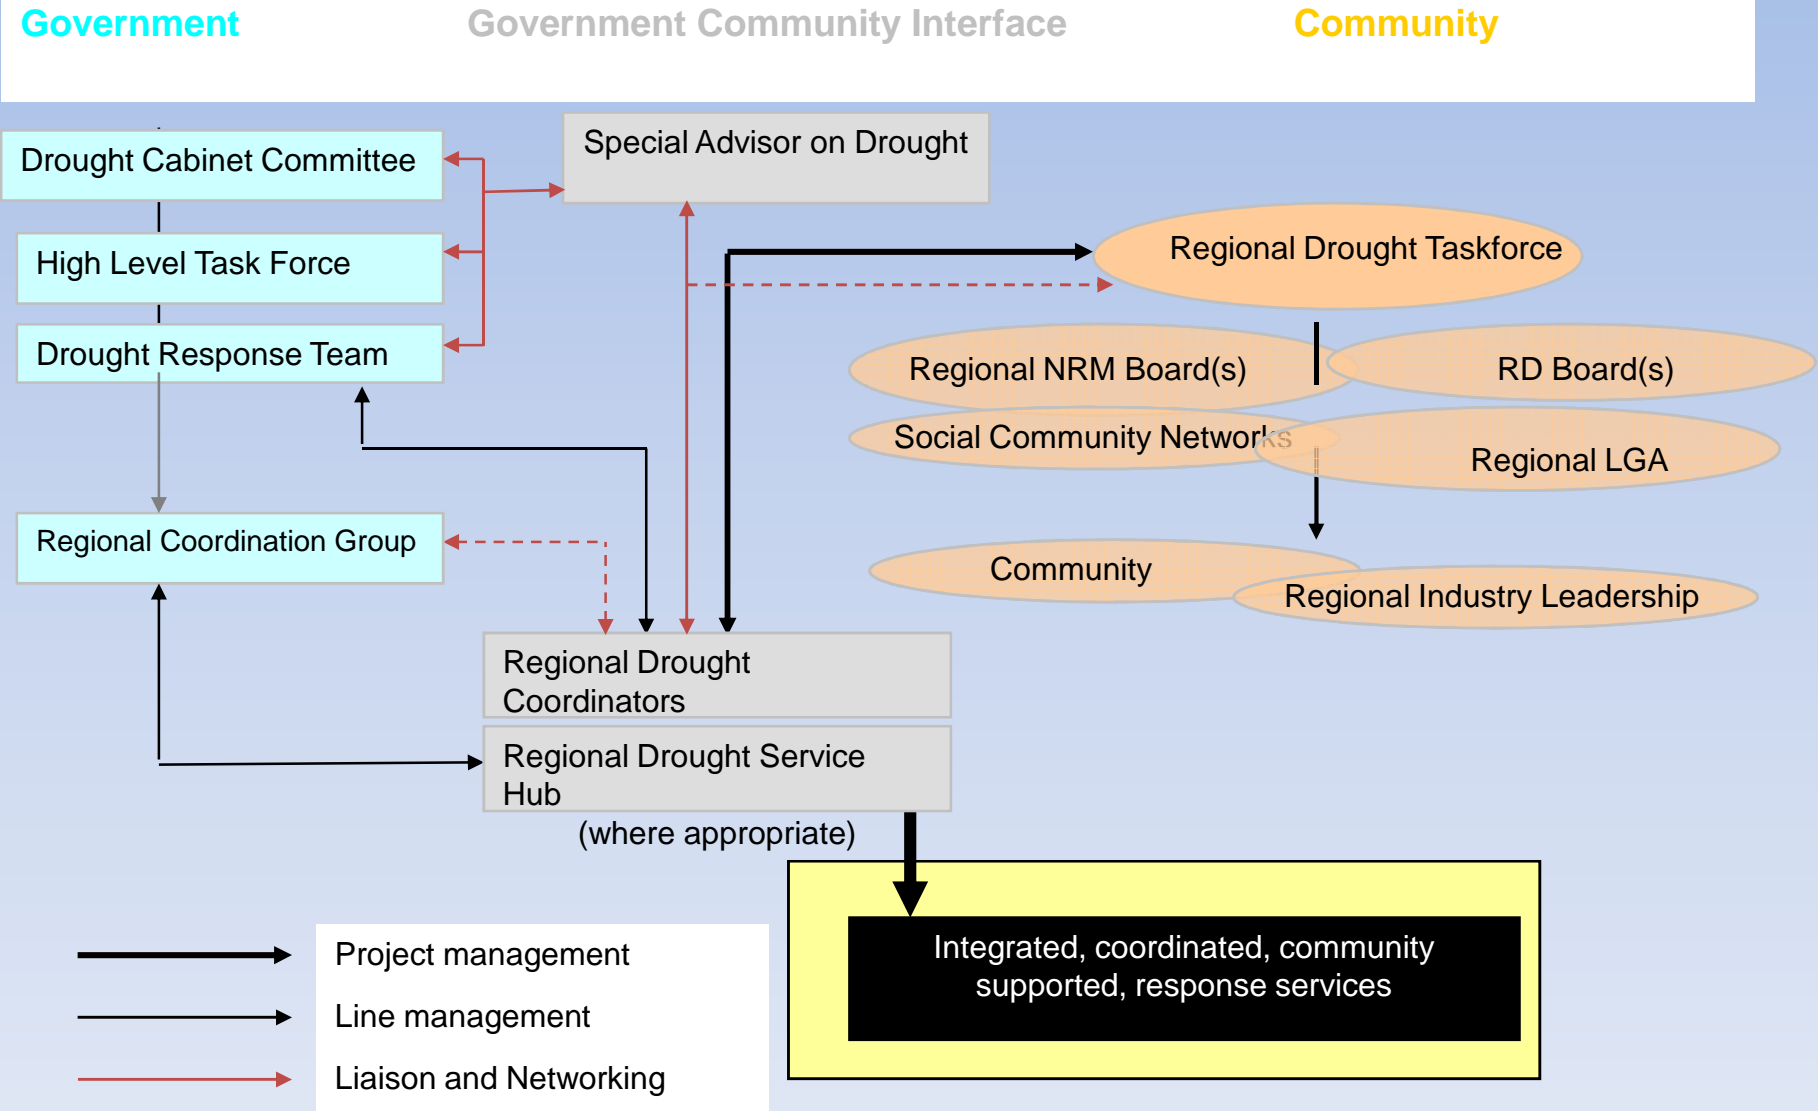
Government

Government Community Interface

Community

Drought Cabinet Committee

Special Advisor on Drought

High Level Task Force

Regional Drought Taskforce

Drought Response Team

Regional NRM Board(s)

RD Board(s)

Social Community Networks

Regional LGA

Regional Coordination Group

Community

Regional Industry Leadership

Regional Drought Coordinators

Regional Drought Service Hub

(where appropriate)

Integrated, coordinated, community supported, response services

Project management

Line management

Liaison and Networking